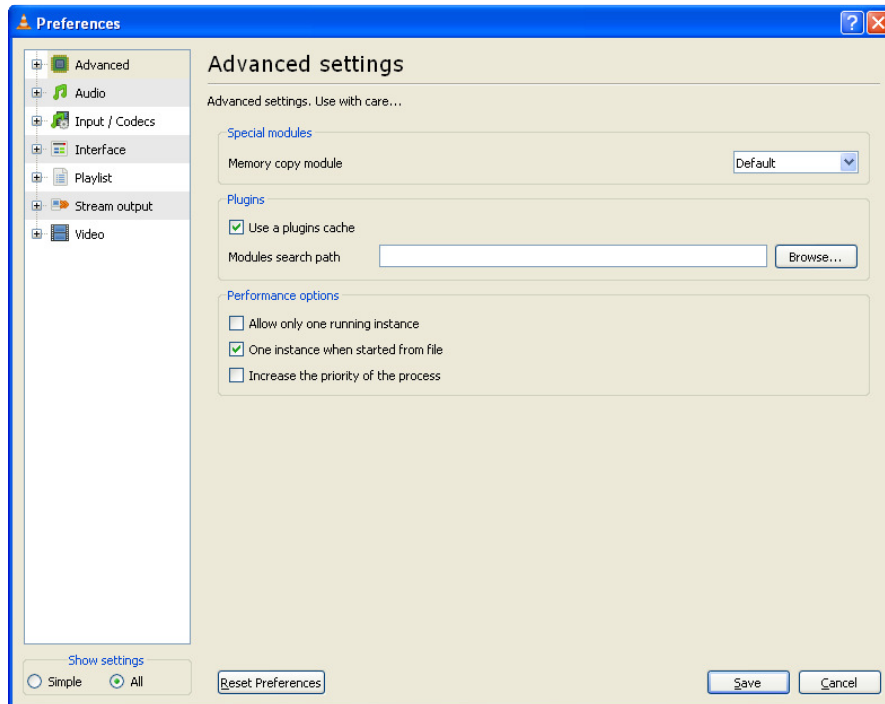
Preferences

Advanced
Audio
Input / Codecs
Interface
Playlist
Stream output
Video

Advanced settings

Advanced settings. Use with care...

Special modules

Memory copy module Default

Plugins

Use a plugins cache

Modules search path Browse...

Performance options

Allow only one running instance

One instance when started from file

Increase the priority of the process

Show settings

Simple All

Reset Preferences

Save Cancel